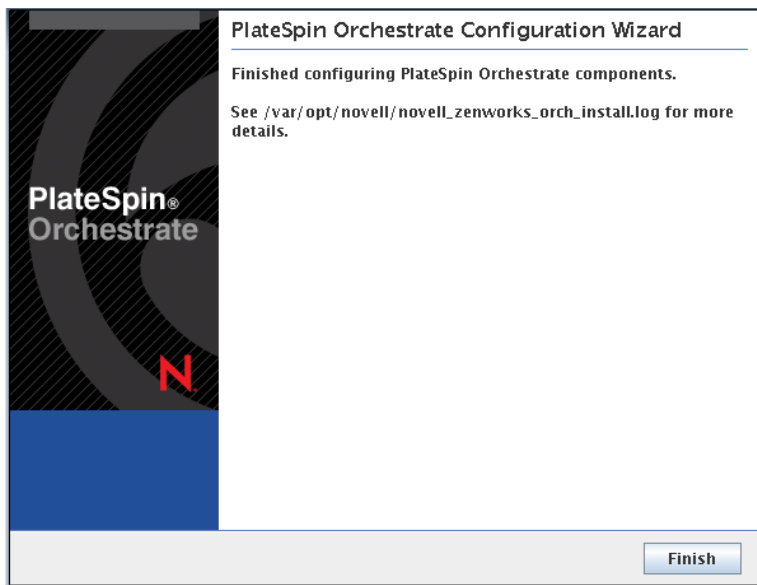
PlateSpin Orchestrate Configuration Wizard

Finished configuring PlateSpin Orchestrate components.

See /var/opt/novell/novell_zenworks_orch_install.log for more details.

PlateSpin®
Orchestrate

N.

Finish